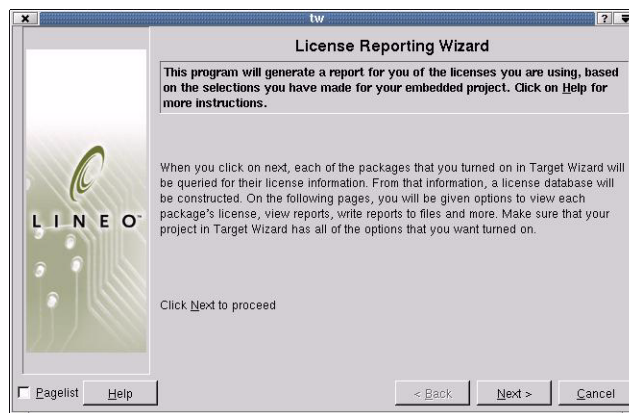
tw

License Reporting Wizard

This program will generate a report for you of the licenses you are using, based on the selections you have made for your embedded project. Click on Help for more instructions.

LINEO

When you click on next, each of the packages that you turned on in Target Wizard will be queried for their license information. From that information, a license database will be constructed. On the following pages, you will be given options to view each package's license, view reports, write reports to files and more. Make sure that your project in Target Wizard has all of the options that you want turned on.

Click Next to proceed

Pagelist Help < Back Next > Cancel